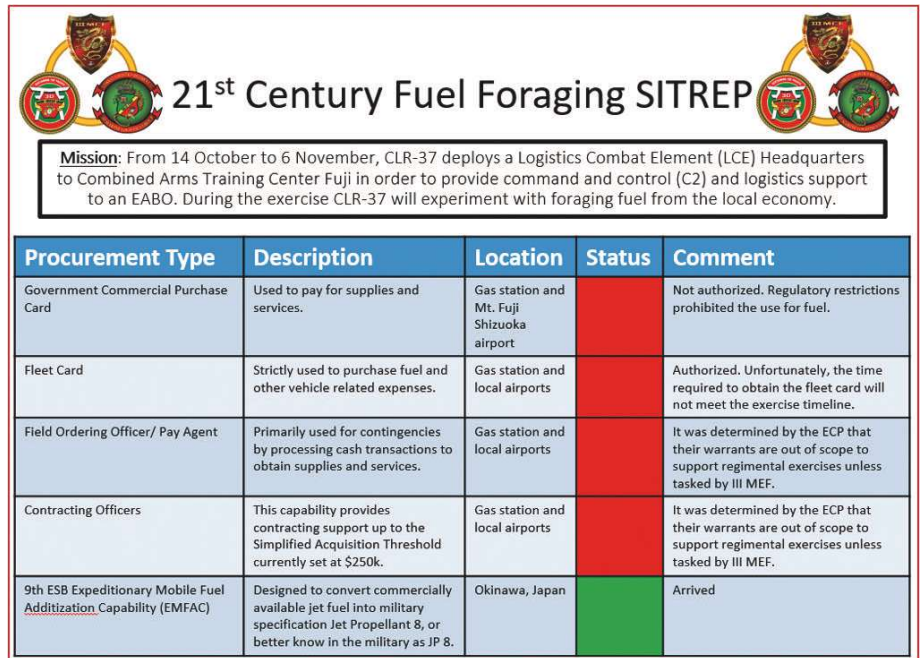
21$^{st}$ Century Fuel Foraging SITREP

Mission: From 14 October to 6 November, CLR-37 deploys a Logistics Combat Element (LCE) Headquarters to Combined Arms Training Center Fuji in order to provide command and control (C2) and logistics support to an EABO. During the exercise CLR-37 will experiment with foraging fuel from the local economy.

| Procurement Type | Description | Location | Status | Comment |
|---|---|---|---|---|
| Government Commercial Purchase Card | Used to pay for supplies and services. | Gas station and Mt. Fuji Shizuoka airport | | Not authorized. Regulatory restrictions prohibited the use for fuel. |
| Fleet Card | Strictly used to purchase fuel and other vehicle related expenses. | Gas station and local airports | | Authorized. Unfortunately, the time required to obtain the fleet card will not meet the exercise timeline. |
| Field Ordering Officer/ Pay Agent | Primarily used for contingencies by processing cash transactions to obtain supplies and services. | Gas station and local airports | | It was determined by the ECP that their warrants are out of scope to support regimental exercises unless tasked by III MEF. |
| Contracting Officers | This capability provides contracting support up to the Simplified Acquisition Threshold currently set at \$250k. | Gas station and local airports | | It was determined by the ECP that their warrants are out of scope to support regimental exercises unless tasked by III MEF. |
| 9th ESB Expeditionary Mobile Fuel Additization Capability (EMFAC) | Designed to convert commercially available jet fuel into military specification Jet Propellant 8, or better know in the military as JP 8. | Okinawa, Japan | | Arrived |